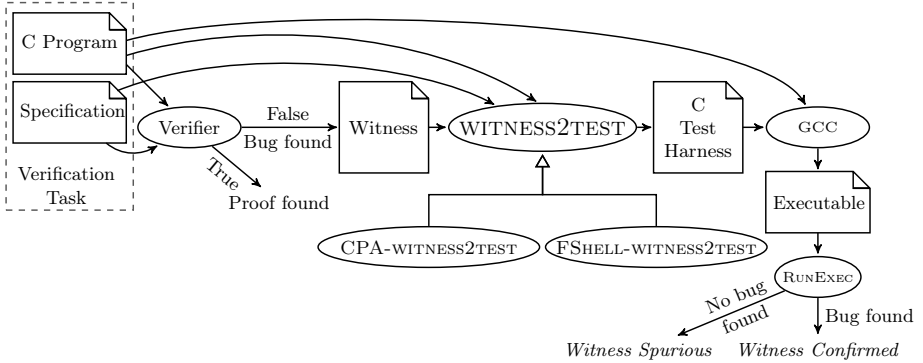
C Program

Specification

Verification Task

Verifier

False
Bug found

True
Proof found

Witness

WITNESS2TEST

C Test Harness

GCC

Executable

CPA-WITNESS2TEST

FSHELL-WITNESS2TEST

RunExec

No bug found

Bug found

Witness Spurious

Witness Confirmed